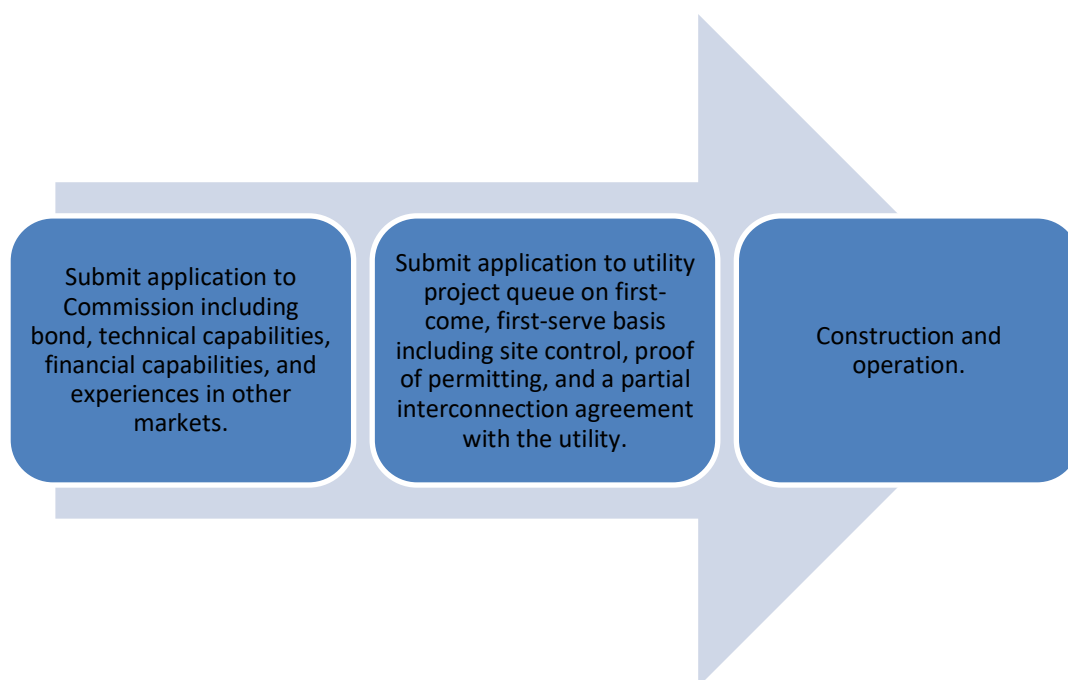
Submit application to Commission including bond, technical capabilities, financial capabilities, and experiences in other markets.

Submit application to utility project queue on first-come, first-serve basis including site control, proof of permitting, and a partial interconnection agreement with the utility.

Construction and operation.